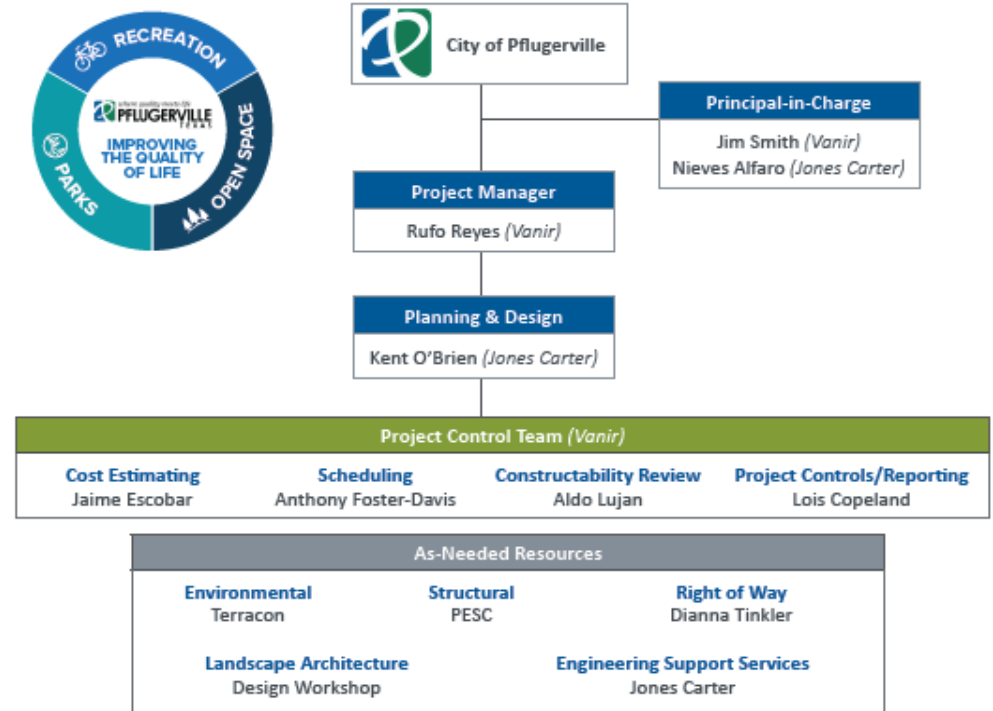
RECREATION

OPEN SPACE

PARKS

where quality meets life
PFLUGERVILLE
TEXAS

IMPROVING THE QUALITY OF LIFE

City of Pflugerville

Principal-in-Charge
Jim Smith (Vanir)
Nieves Alfaro (Jones Carter)

Project Manager
Rufo Reyes (Vanir)

Planning & Design
Kent O'Brien (Jones Carter)

Project Control Team (Vanir)

| Cost Estimating | Scheduling | Constructability Review | Project Controls/Reporting |
|---|---|---|---|
| Jaime Escobar | Anthony Foster-Davis | Aldo Lujan | Lois Copeland |

As-Needed Resources

Environmental
Terracon

Structural
PESC

Right of Way
Dianna Tinkler

Landscape Architecture
Design Workshop

Engineering Support Services
Jones Carter